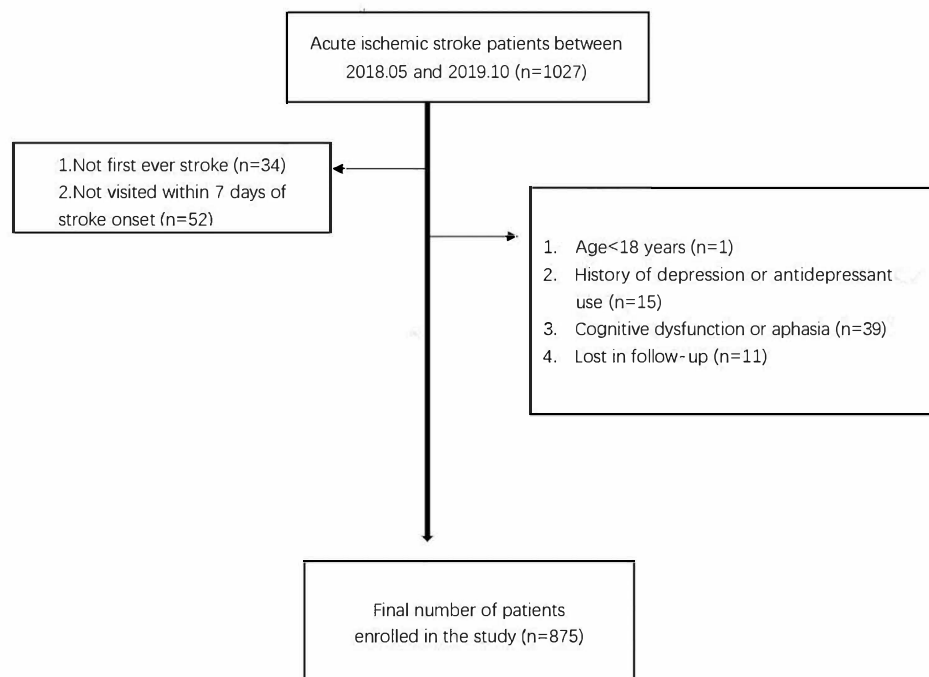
Acute ischemic stroke patients between 2018.05 and 2019.10 (n=1027)

1.Not first ever stroke (n=34)
2.Not visited within 7 days of stroke onset (n=52)

1. Age<18 years (n=1)
2. History of depression or antidepressant use (n=15)
3. Cognitive dysfunction or aphasia (n=39)
4. Lost in follow-up (n=11)

Final number of patients enrolled in the study (n=875)